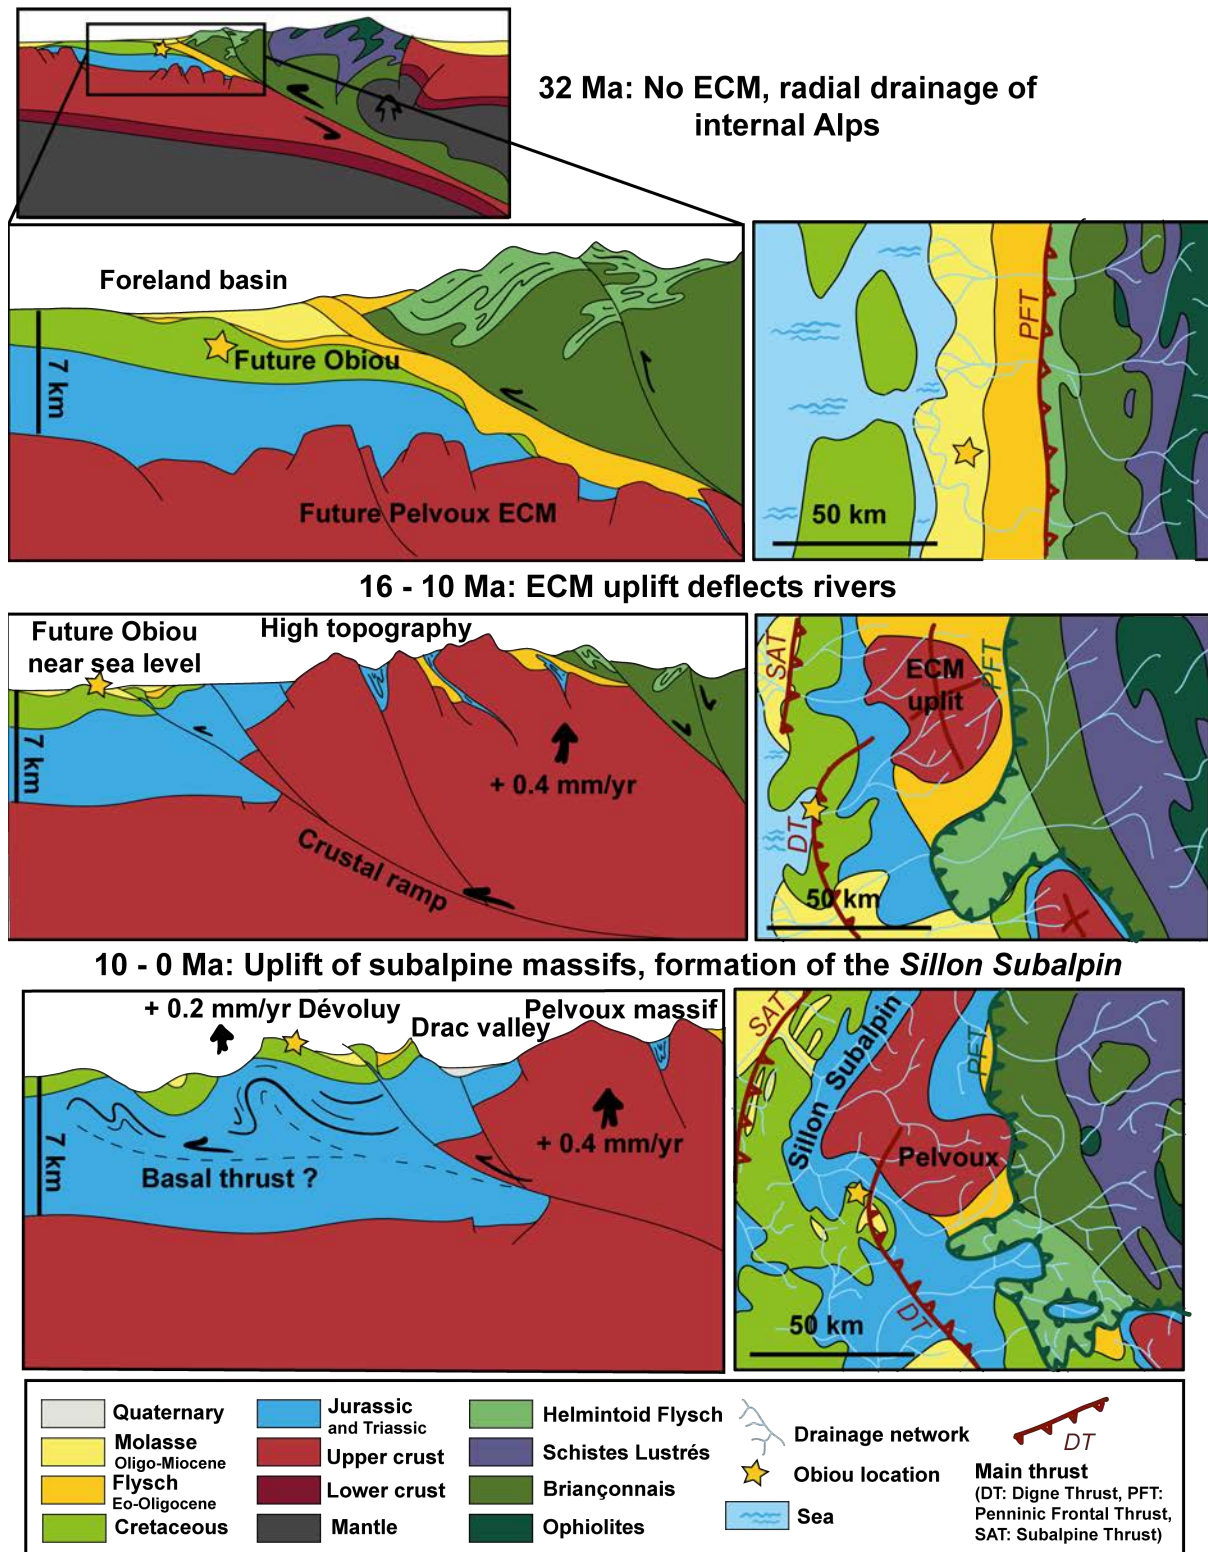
32 Ma: No ECM, radial drainage of internal Alps

Foreland basin

Future Obiou

7 km

Future Pelvoux ECM

PFT

50 km

16 - 10 Ma: ECM uplift deflects rivers

Future Obiou near sea level

High topography

7 km

+ 0.4 mm/yr

Crustal ramp

SAT

ECM uplift

PFT

DT

50 km

10 - 0 Ma: Uplift of subalpine massifs, formation of the *Sillon Subalpin*

+ 0.2 mm/yr Dévoluy

Drac valley

Pelvoux massif

7 km

Basal thrust ?

+ 0.4 mm/yr

SAT

Sillon Subalpin

PFT

Pelvoux

DT

50 km

| | | |
|---|---|---|
| Quaternary | Jurassic and Triassic | Helmintoid Flysch |
| Molasse Oligo-Miocene | Upper crust | Schistes Lustrés |
| Flysch Eo-Oligocene | Lower crust | Briançonnais |
| Cretaceous | Mantle | Ophiolites |

Drainage network

Obiou location

Sea

DT

Main thrust (DT: Digne Thrust, PFT: Penninic Frontal Thrust, SAT: Subalpine Thrust)